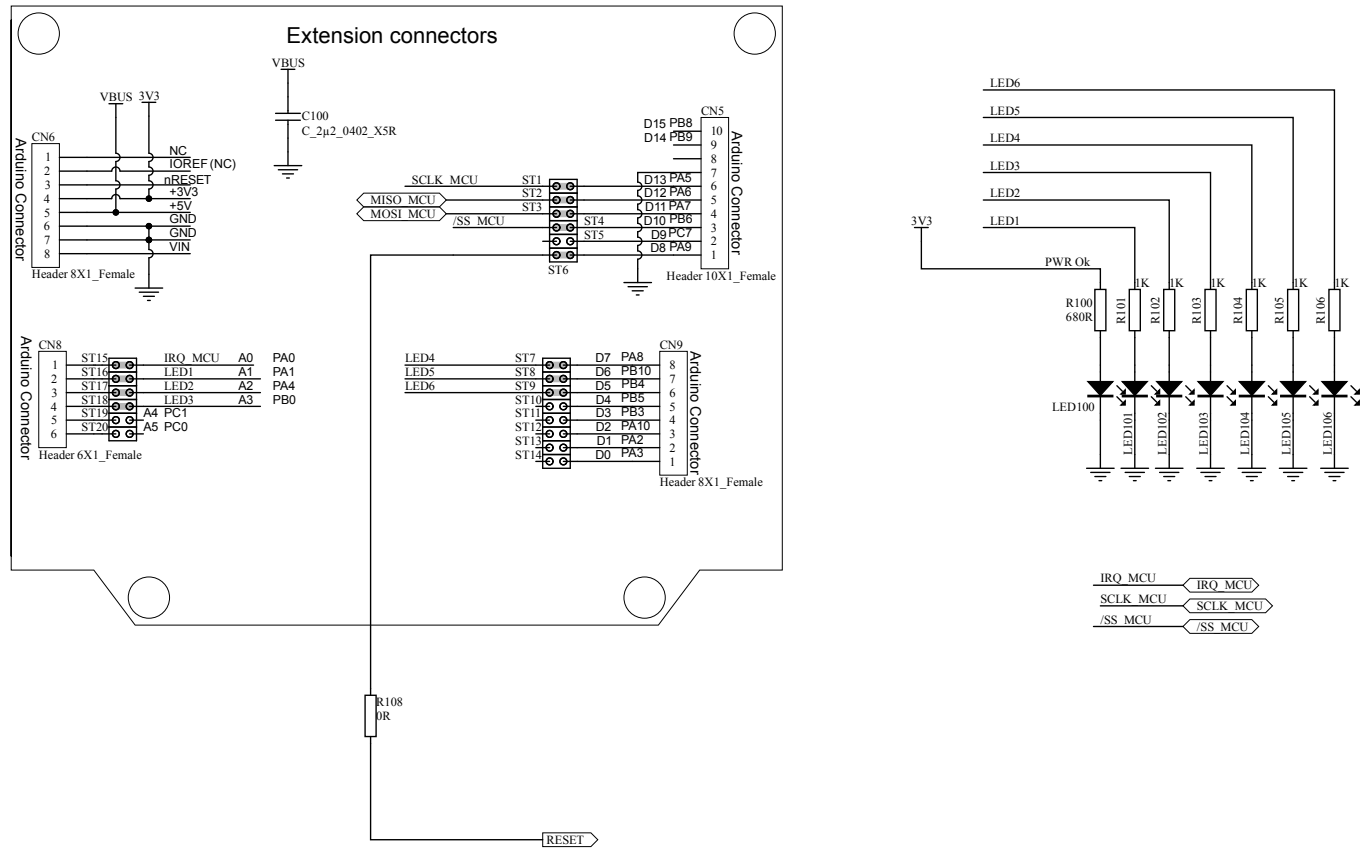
Extension connectors

VBUS
C100
C_2µ2_0402_X5R

VBUS 3V3
CN6
Arduino Connector
1 NC
2 IOREF (NC)
3 nRESET
4 +3V3
5 +5V
6 GND
7 GND
8 VIN
Header 8X1_Female

SCLK_MCU ST1
MISO_MCU ST2
MOSI_MCU ST3
/SS_MCU ST4
ST5
ST6

CN5
Arduino Connector
D15 PB8 10
D14 PB9 9
8
D13 PA5 7
D12 PA6 6
D11 PA7 5
D10 PB6 4
D9 PC7 3
D8 PA9 2
1
Header 10X1_Female

CN8
Arduino Connector
1 ST15 IRQ_MCU A0 PA0
2 ST16 LED1 A1 PA1
3 ST17 LED2 A2 PA4
4 ST18 LED3 A3 PB0
5 ST19 A4 PC1
6 ST20 A5 PC0
Header 6X1_Female

LED4 ST7 D7 PA8 8
LED5 ST8 D6 PB10 7
LED6 ST9 D5 PB4 6
ST10 D4 PB5 5
ST11 D3 PB3 4
ST12 D2 PA10 3
ST13 D1 PA2 2
ST14 D0 PA3 1
CN9
Arduino Connector
Header 8X1_Female

R108
0R
RESET

LED6
LED5
LED4
LED3
LED2
3V3
LED1
PWR Ok
R100
680R
R101 1K
R102 1K
R103 1K
R104 1K
R105 1K
R106 1K
LED100
LED101
LED102
LED103
LED104
LED105
LED106

IRQ_MCU IRQ_MCU
SCLK_MCU SCLK_MCU
/SS_MCU /SS_MCU